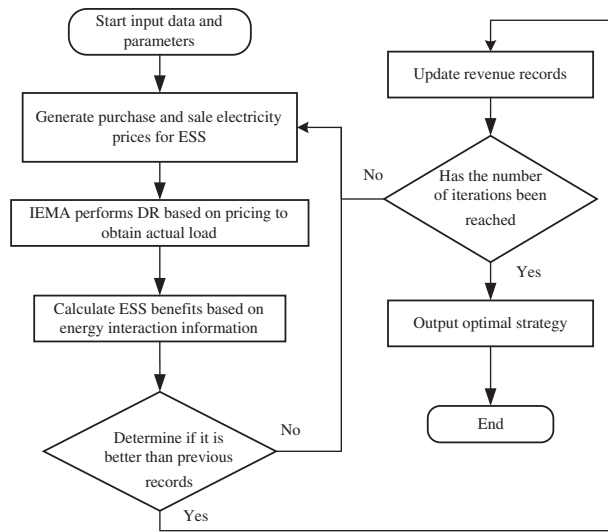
Start input data and parameters

Generate purchase and sale electricity prices for ESS

IEMA performs DR based on pricing to obtain actual load

Calculate ESS benefits based on energy interaction information

Determine if it is better than previous records

No

Yes

Update revenue records

Has the number of iterations been reached

No

Yes

Output optimal strategy

End